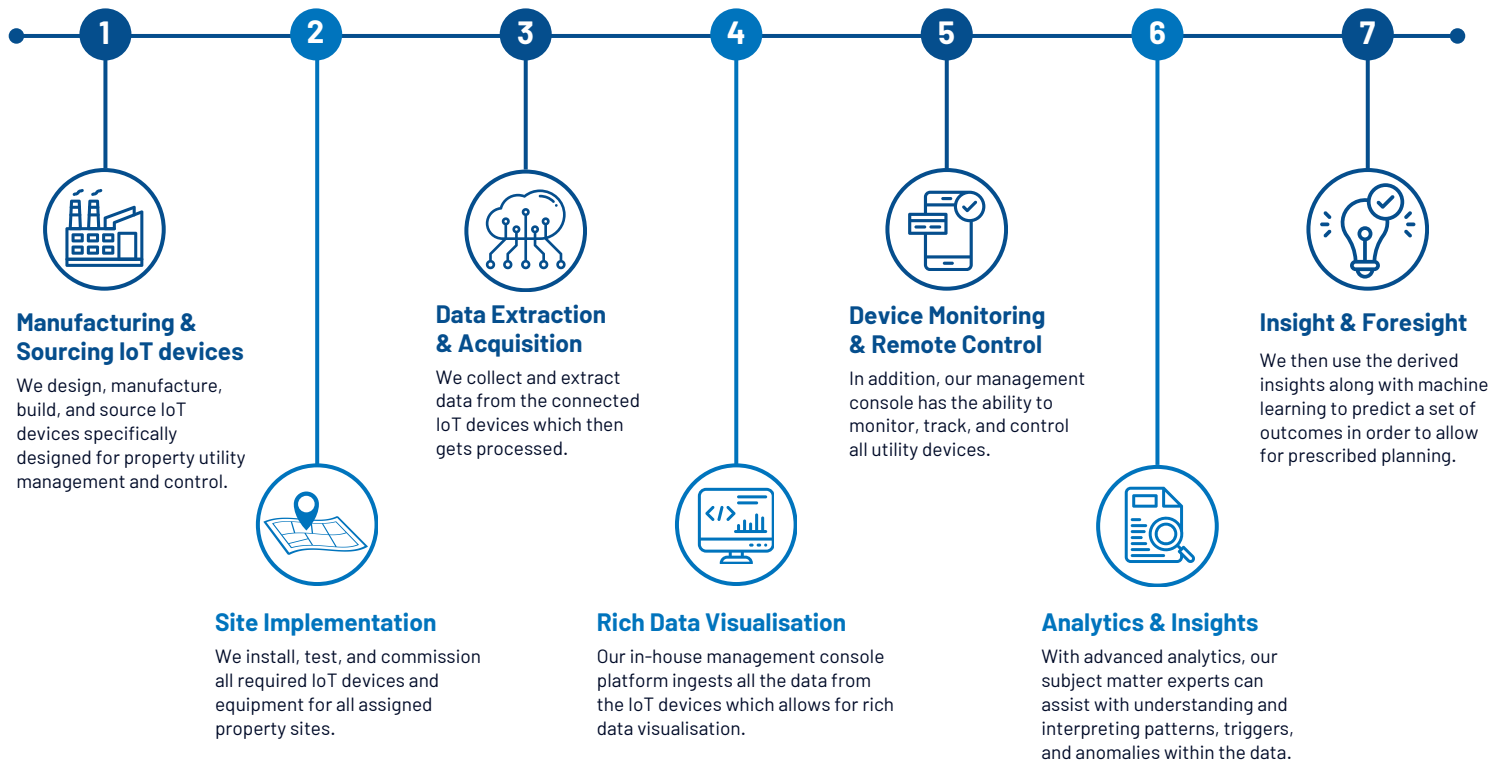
1

2

3

4

5

6

7

Manufacturing & Sourcing IoT devices

We design, manufacture, build, and source IoT devices specifically designed for property utility management and control.

Site Implementation

We install, test, and commission all required IoT devices and equipment for all assigned property sites.

Data Extraction & Acquisition

We collect and extract data from the connected IoT devices which then gets processed.

Rich Data Visualisation

Our in-house management console platform ingests all the data from the IoT devices which allows for rich data visualisation.

Device Monitoring & Remote Control

In addition, our management console has the ability to monitor, track, and control all utility devices.

Analytics & Insights

With advanced analytics, our subject matter experts can assist with understanding and interpreting patterns, triggers, and anomalies within the data.

Insight & Foresight

We then use the derived insights along with machine learning to predict a set of outcomes in order to allow for prescribed planning.